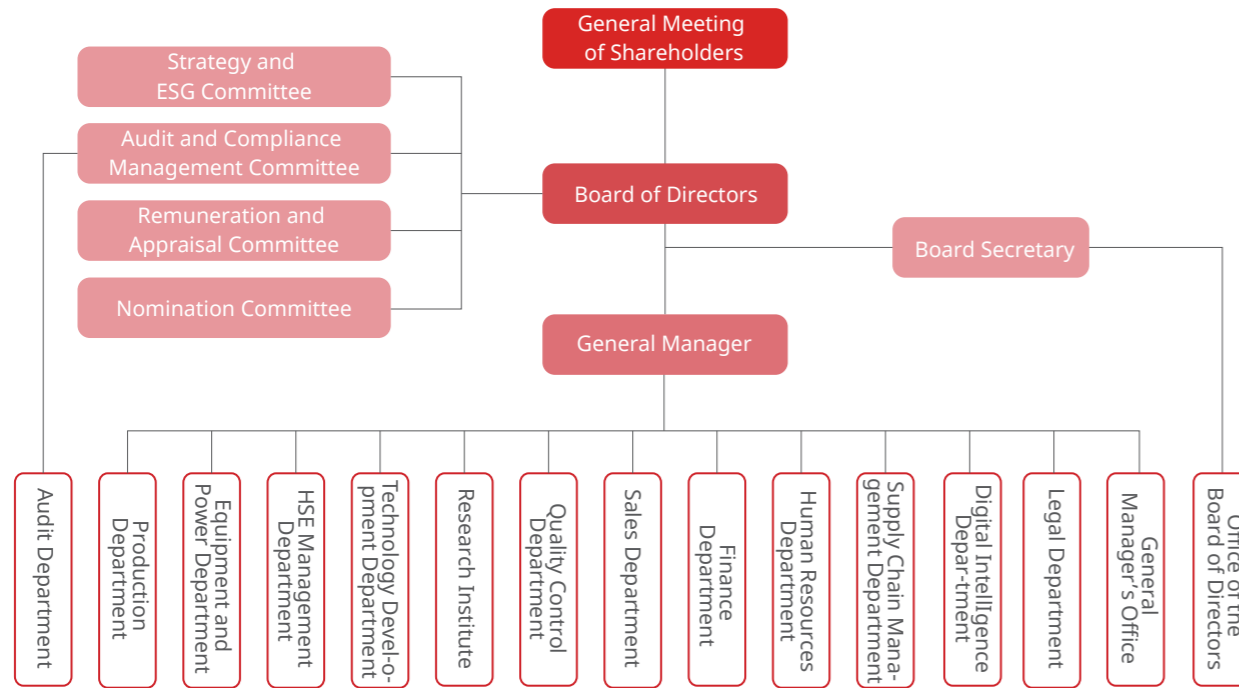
General Meeting of Shareholders

Strategy and ESG Committee

Audit and Compliance Management Committee

Remuneration and Appraisal Committee

Nomination Committee

Board of Directors

Board Secretary

General Manager

Audit Department

Production Department

Equipment and Power Department

HSE Management Department

Technology Devel-o-pment Department

Research Institute

Quality Control Department

Sales Department

Finance Department

Human Resources Department

Supply Chain Mana-gement Department

Digital Intelligence Depar-tment

Legal Department

General Manager's Office

Office of the Board of Directors